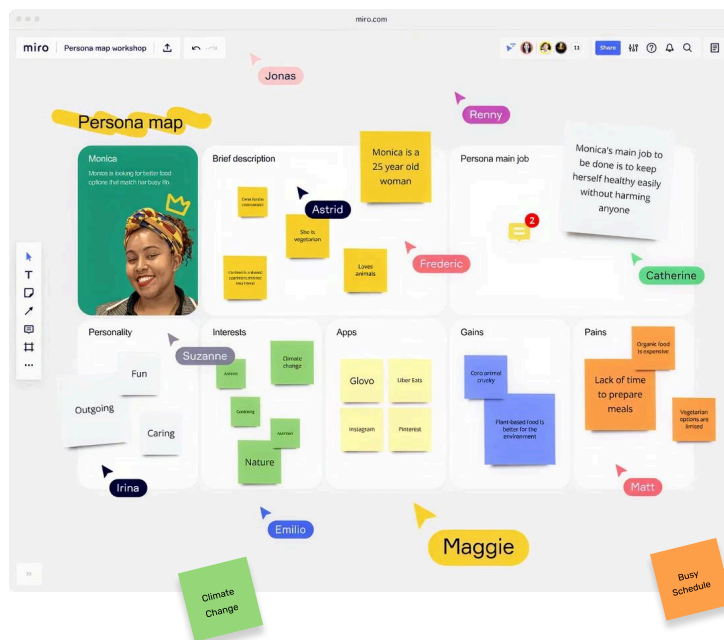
miro.com

miro Persona map workshop

11

Share

Jonas

Renny

Persona map

Monica

Monica is looking for better food options that match her busy life.

Brief description

Monica is a 25 year old woman

Persona main job

Monica's main job to be done is to keep herself healthy easily without harming anyone

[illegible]

Astrid

She is vegetarian

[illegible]

Loves animals

Frederic

2

Catherine

Personality

Suzanne

Fun

Outgoing

Caring

Irina

Interests

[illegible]

Climate change

Cooking

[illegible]

Nature

Apps

Glovo

Uber Eats

Instagram

Pinterest

Gains

Cons animal cruelty

Plant-based food is better for the environment

Pains

Organic food is expensive

Lack of time to prepare meals

Vegetarian options are limited

Matt

Emilio

Maggie

Climate Change

Busy Schedule